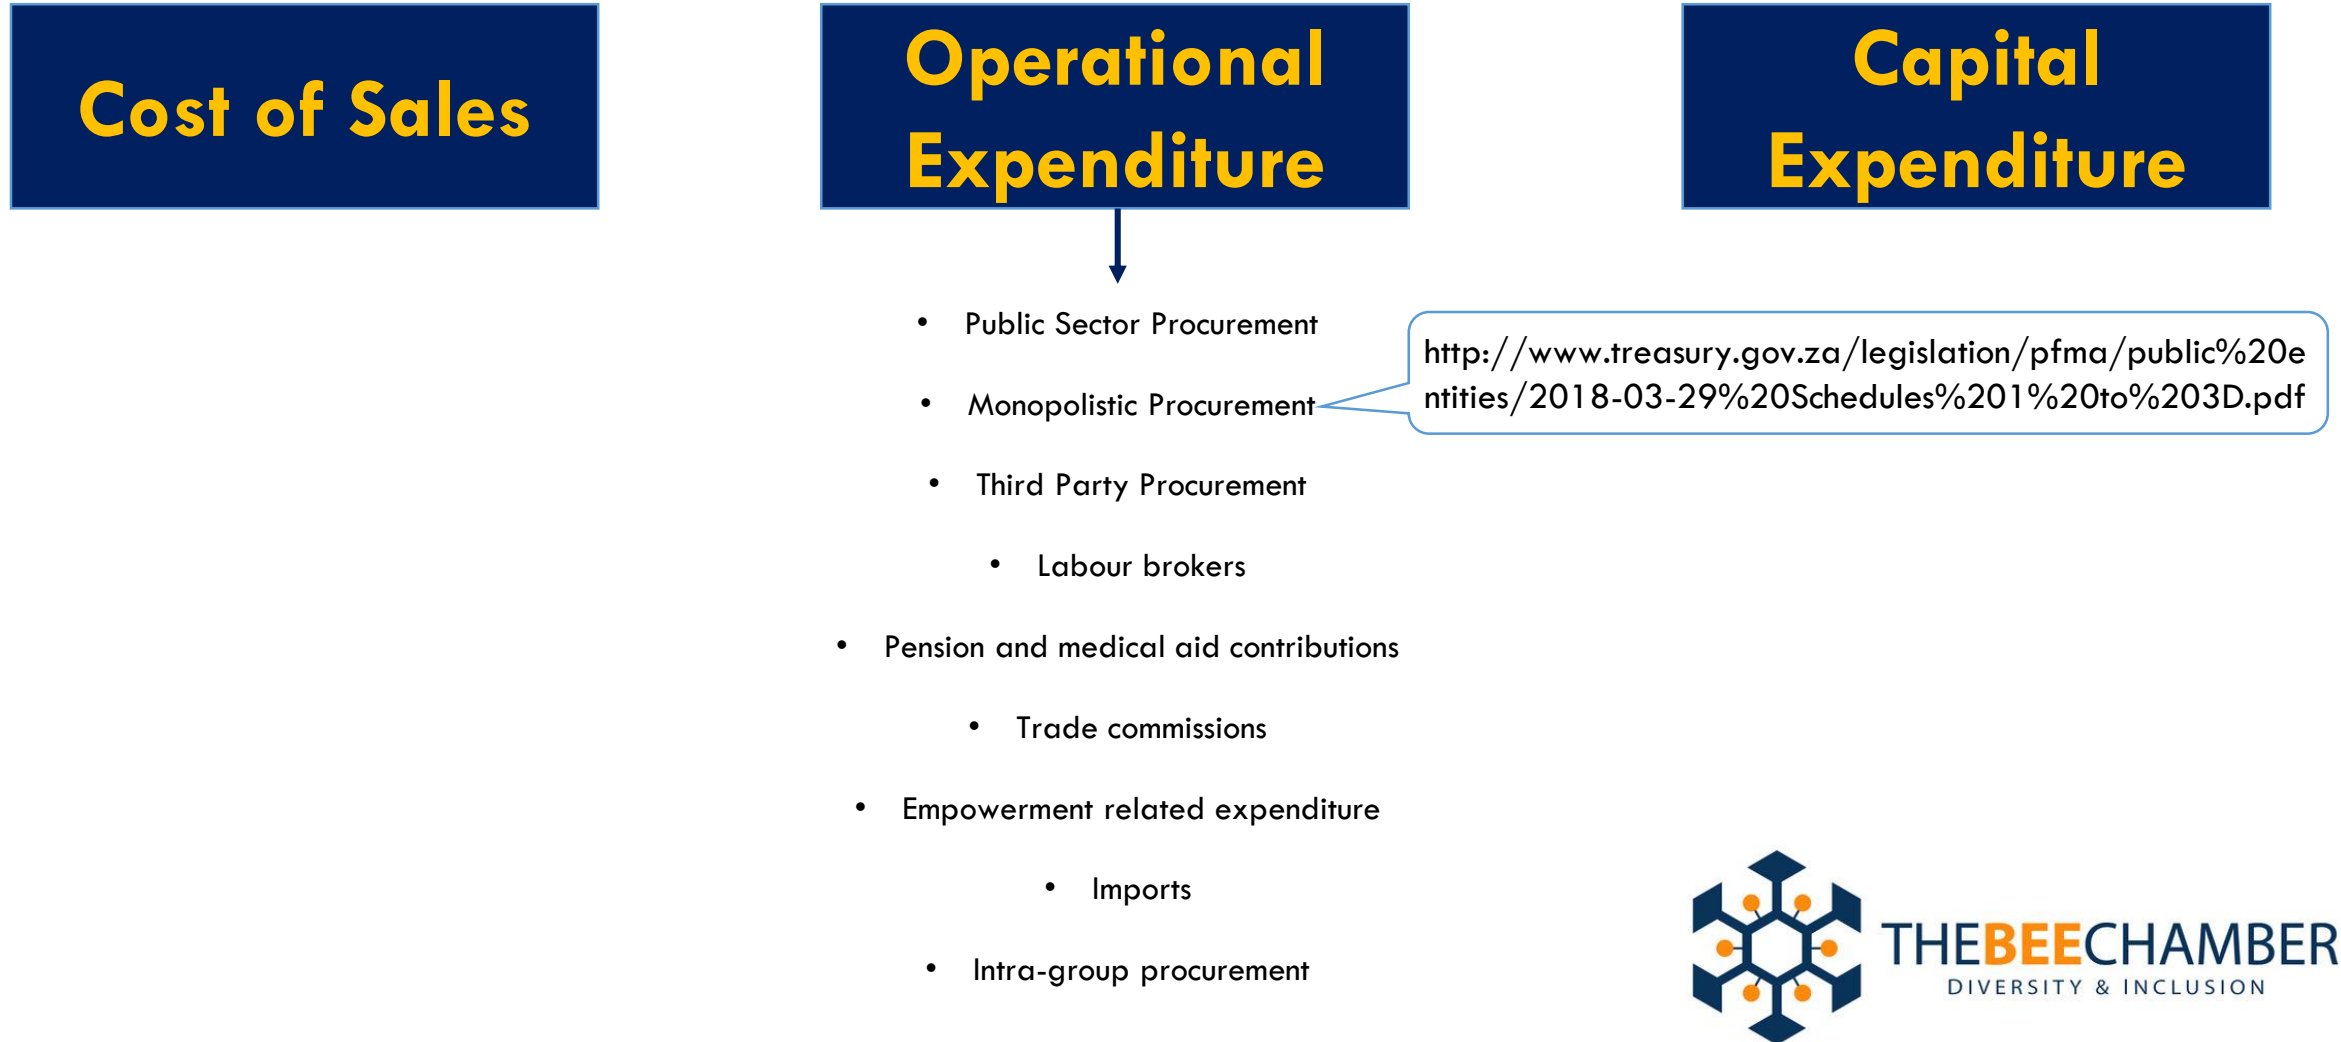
Cost of Sales

Operational Expenditure

Capital Expenditure

- Public Sector Procurement
- Monopolistic Procurement
- Third Party Procurement
- Labour brokers
- Pension and medical aid contributions
- Trade commissions
- Empowerment related expenditure
- Imports
- Intra-group procurement

http://www.treasury.gov.za/legislation/pfma/public%20entities/2018-03-29%20Schedules%201%20to%203D.pdf

THEBEECHAMBER
DIVERSITY & INCLUSION